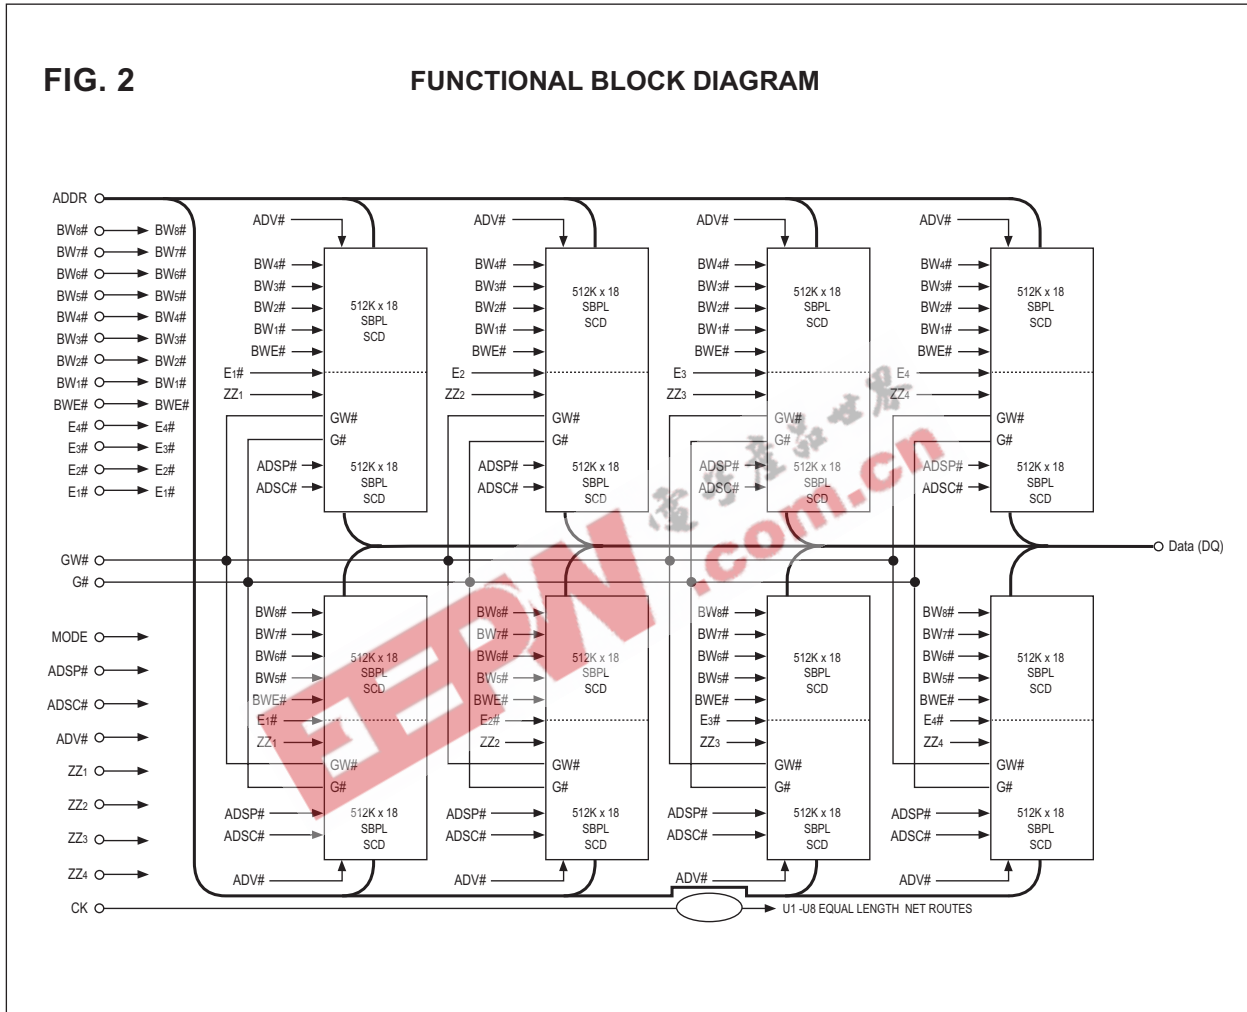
FIG. 2

FUNCTIONAL BLOCK DIAGRAM

ADDR

BW8# BW8#
BW7# BW7#
BW6# BW6#
BW5# BW5#
BW4# BW4#
BW3# BW3#
BW2# BW2#
BW1# BW1#
BWE# BWE#
E4# E4#
E3# E3#
E2# E2#
E1# E1#

ADV#
BW4#
BW3#
BW2#
BW1#
BWE#
E1#
ZZ1
512K x 18 SBPL SCD
GW#
G#
ADSP#
ADSC#
512K x 18 SBPL SCD

ADV#
BW4#
BW3#
BW2#
BW1#
BWE#
E2
ZZ2
512K x 18 SBPL SCD
GW#
G#
ADSP#
ADSC#
512K x 18 SBPL SCD

ADV#
BW4#
BW3#
BW2#
BW1#
BWE#
E3
ZZ3
512K x 18 SBPL SCD
GW#
G#
ADSP#
ADSC#
512K x 18 SBPL SCD

ADV#
BW4#
BW3#
BW2#
BW1#
BWE#
E4
ZZ4
512K x 18 SBPL SCD
GW#
G#
ADSP#
ADSC#
512K x 18 SBPL SCD

GW#
G#
Data (DQ)

MODE
ADSP#
ADSC#
ADV#
ZZ1
ZZ2
ZZ3
ZZ4
CK

BW8#
BW7#
BW6#
BW5#
BWE#
E1#
ZZ1
512K x 18 SBPL SCD
GW#
G#
ADSP#
ADSC#
512K x 18 SBPL SCD
ADV#

BW8#
BW7#
BW6#
BW5#
BWE#
E2#
ZZ2
512K x 18 SBPL SCD
GW#
G#
ADSP#
ADSC#
512K x 18 SBPL SCD
ADV#

BW8#
BW7#
BW6#
BW5#
BWE#
E3#
ZZ3
512K x 18 SBPL SCD
GW#
G#
ADSP#
ADSC#
512K x 18 SBPL SCD
ADV#

BW8#
BW7#
BW6#
BW5#
BWE#
E4#
ZZ4
512K x 18 SBPL SCD
GW#
G#
ADSP#
ADSC#
512K x 18 SBPL SCD
ADV#

U1 -U8 EQUAL LENGTH NET ROUTES

EDN .com.cn